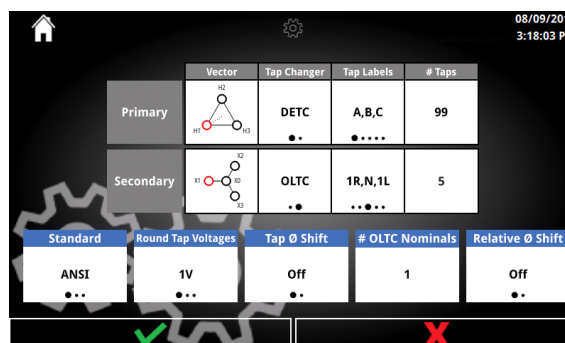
08/09/20
3:18:03 P

| | Vector | Tap Changer | Tap Labels | # Taps |
|---|---|---|---|---|
| Primary | H2 H1 H3 | DETC | A,B,C | 99 |
| Secondary | X2 X1 X0 X3 | OLTC | 1R,N,1L | 5 |

| Standard | Round Tap Voltages | Tap Ø Shift | # OLTC Nominals | Relative Ø Shift |
|---|---|---|---|---|
| ANSI | 1V | Off | 1 | Off |